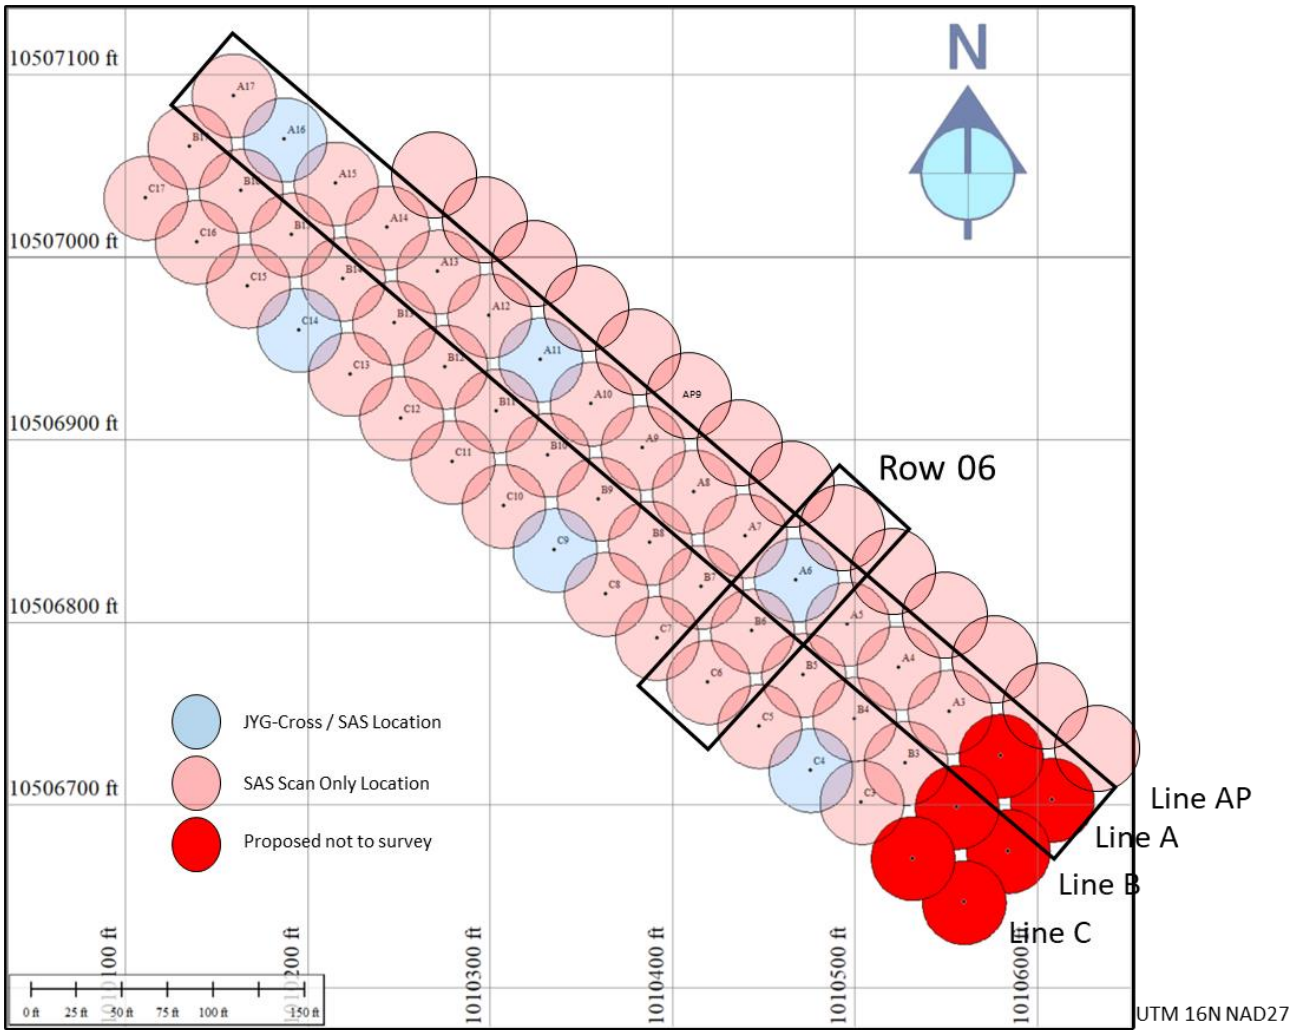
10507100 ft

10507000 ft

10506900 ft

10506800 ft

10506700 ft

N

A17
B17
A16
C17
B16
A15
C16
B15
A14
C15
B14
A13
C14
B13
A12
C13
B12
A11
C12
B11
A10
AP9
C11
B10
A9
C10
B9
A8
C9
B8
A7
C8
B7
A6
C7
B6
A5
C6
B5
A4
C5
B4
A3
C4
B3
C3

Row 06

JYG-Cross / SAS Location

SAS Scan Only Location

Proposed not to survey

Line AP

Line A

Line B

Line C

1010100 ft

1010200 ft

1010300 ft

1010400 ft

1010500 ft

1010600 ft

0 ft 25 ft 50 ft 75 ft 100 ft 150 ft

UTM 16N NAD27